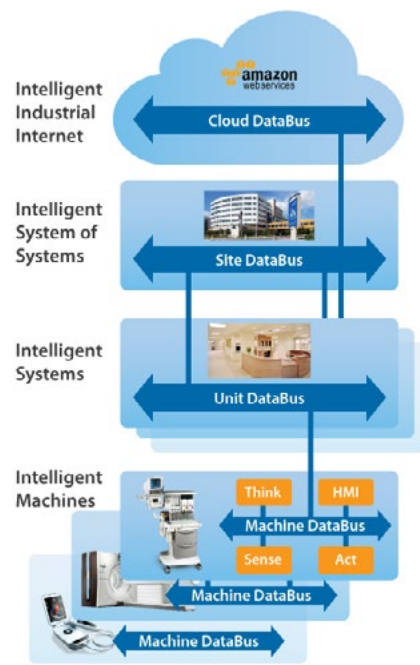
Intelligent Industrial Internet

amazon web services

Cloud DataBus

Intelligent System of Systems

Site DataBus

Intelligent Systems

Unit DataBus

Intelligent Machines

Think

HMI

Machine DataBus

Sense

Act

Machine DataBus

Machine DataBus